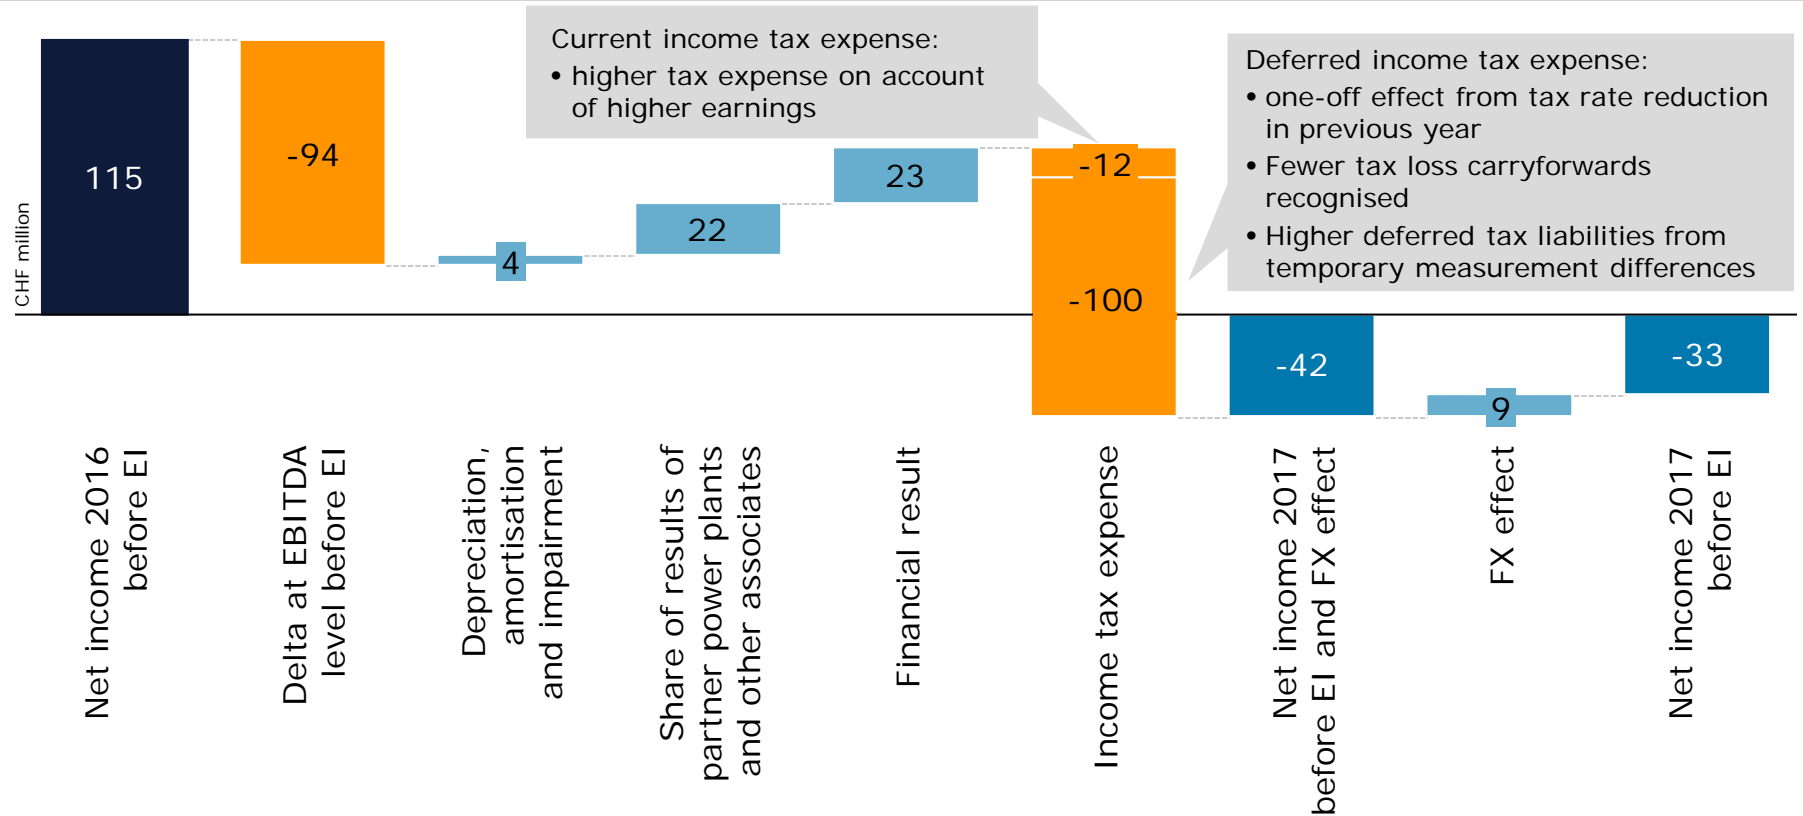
Current income tax expense:
• higher tax expense on account of higher earnings

Deferred income tax expense:
• one-off effect from tax rate reduction in previous year
• Fewer tax loss carryforwards recognised
• Higher deferred tax liabilities from temporary measurement differences

CHF million

115

-94

4

22

23

-12

-100

-42

9

-33

Net income 2016 before EI

Delta at EBITDA level before EI

Depreciation, amortisation and impairment

Share of results of partner power plants and other associates

Financial result

Income tax expense

Net income 2017 before EI and FX effect

FX effect

Net income 2017 before EI